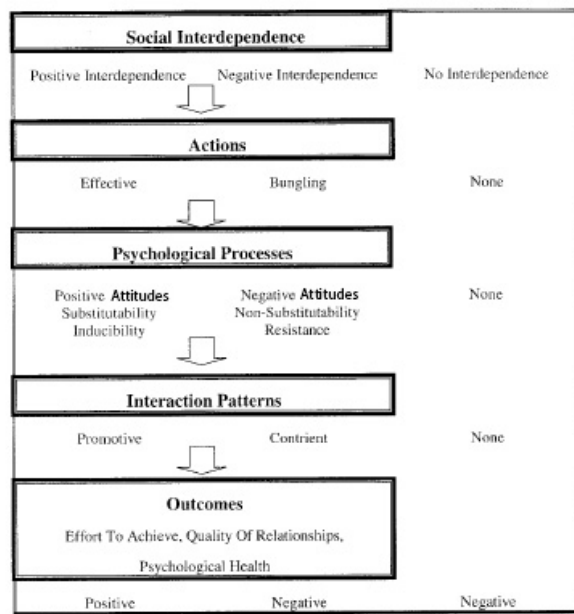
Social Interdependence

Positive Interdependence Negative Interdependence No Interdependence

Actions

Effective Bungling None

Psychological Processes

Positive Attitudes Substitutability Inducibility

Negative Attitudes Non-Substitutability Resistance

None

Interaction Patterns

Promotive Contrient None

Outcomes

Effort To Achieve, Quality Of Relationships, Psychological Health

Positive Negative Negative